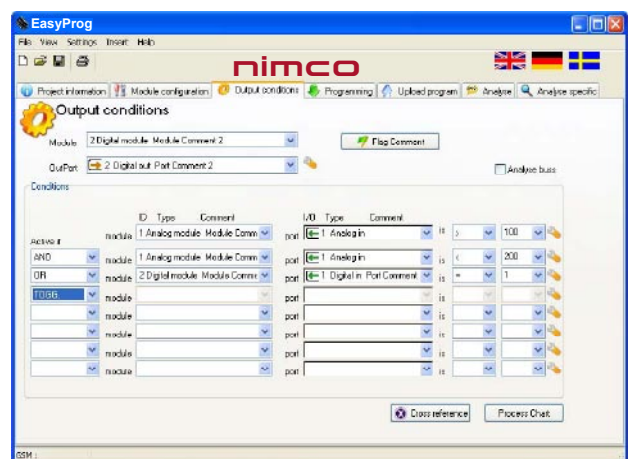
EasyProg

File View Settings Insert Help

nimco

Project information | Module configuration | Output conditions | Programming | Upload program | Analyse | Analyse specific

Output conditions

Module 2 Digital module Module Comment 2

Flag Comment

OutPort 2 Digital out Port Comment 2

Analyse buss

Conditions

| Active if | | ID Type Comment | | I/O Type Comment | | | |
|---|---|---|---|---|---|---|---|
| | module | 1 Analog module Module Comm | port | 1 Analog in | is | > | 100 |
| AND | module | 1 Analog module Module Comm | port | 1 Analog in | is | < | 200 |
| OR | module | 2 Digital module Module Comme | port | 1 Digital in Port Comment | is | = | 1 |
| TOGG | module | | port | | is | | |
| | module | | port | | is | | |
| | module | | port | | is | | |
| | module | | port | | is | | |
| | module | | port | | is | | |
| | module | | port | | is | | |

Cross reference | Process Chart

GSM :